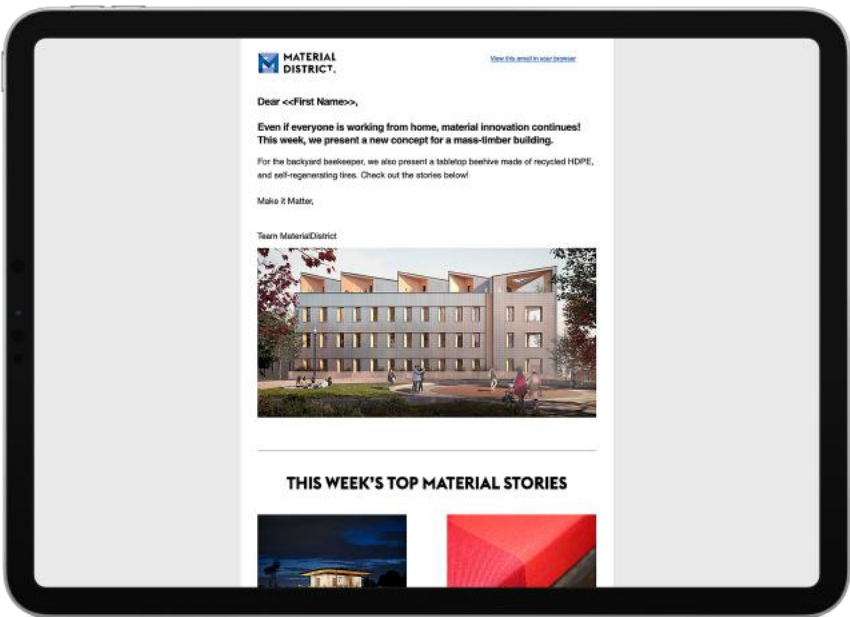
MATERIAL DISTRICT.

View this email in your browser

Dear <<First Name>>,

Even if everyone is working from home, material innovation continues! This week, we present a new concept for a mass-timber building.

For the backyard beekeeper, we also present a tabletop beehive made of recycled HDPE, and self-regenerating tires. Check out the stories below!

Make it Matter,

Team MaterialDistrict

THIS WEEK'S TOP MATERIAL STORIES